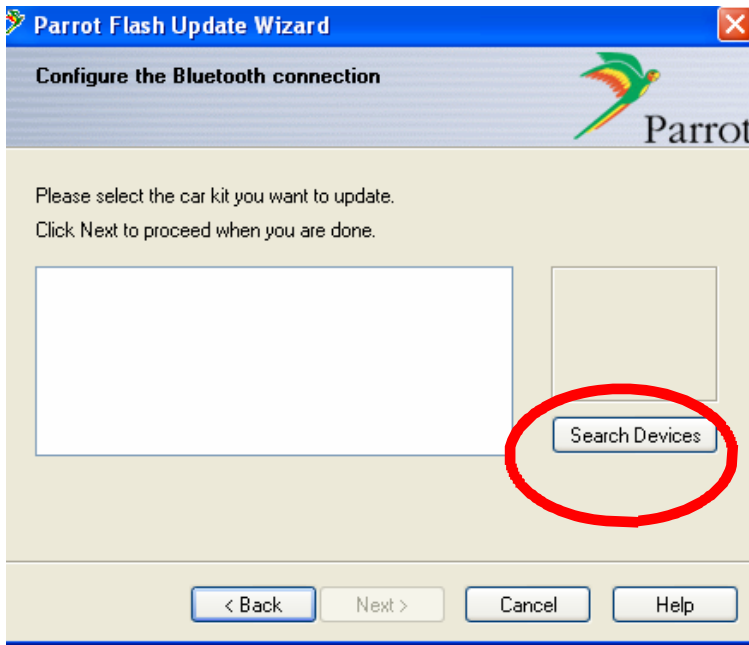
Parrot Flash Update Wizard

Configure the Bluetooth connection

Parrot

Please select the car kit you want to update.

Click Next to proceed when you are done.

Search Devices

< Back

Next >

Cancel

Help